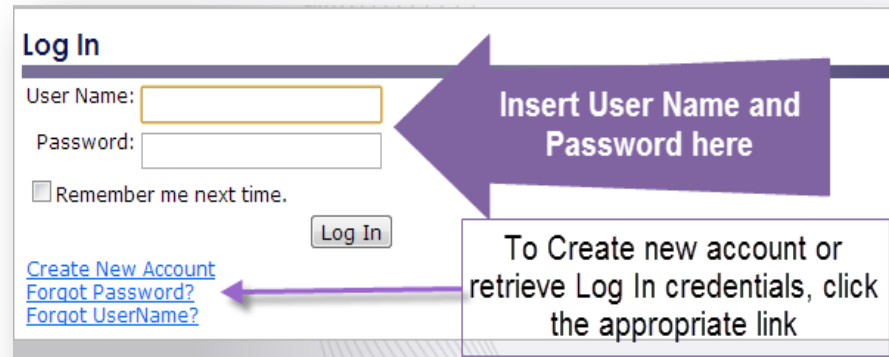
Log In

User Name:

Password:

Remember me next time.

Log In

Create New Account
Forgot Password?
Forgot UserName?

Insert User Name and Password here

To Create new account or retrieve Log In credentials, click the appropriate link